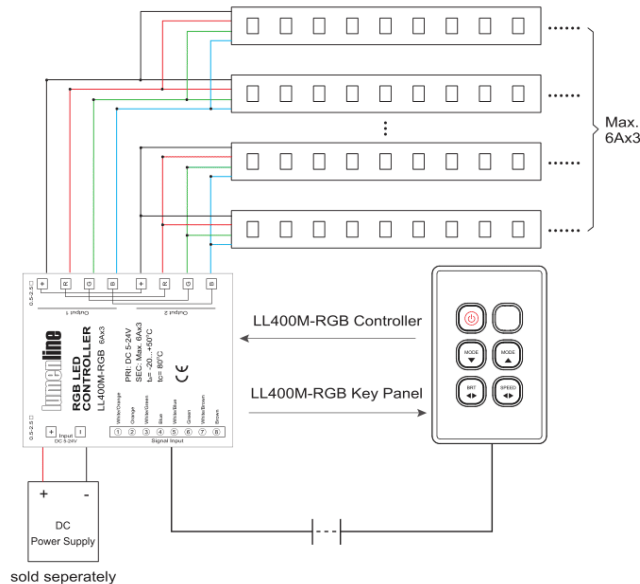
Max. 6Ax3

0.5-2.5□ + R G B + R G B

Output 1 Output 2

lumenline

RGB LED CONTROLLER
LL400M-RGB 6Ax3

PRI: DC 5-24V
SEC: Max. 6Ax3
$t_a$= -20...+50°C
$t_c$= 80°C

CE

0.5-2.5□ + -
Input DC 5-24V

White/Orange Orange White/Green Blue White/Blue Green White/Brown Brown
1 2 3 4 5 6 7 8
Signal Input

LL400M-RGB Controller

LL400M-RGB Key Panel

MODE ▼
MODE ▲
BRT ◄►
SPEED ◄►

+ -
DC
Power Supply

sold seperately